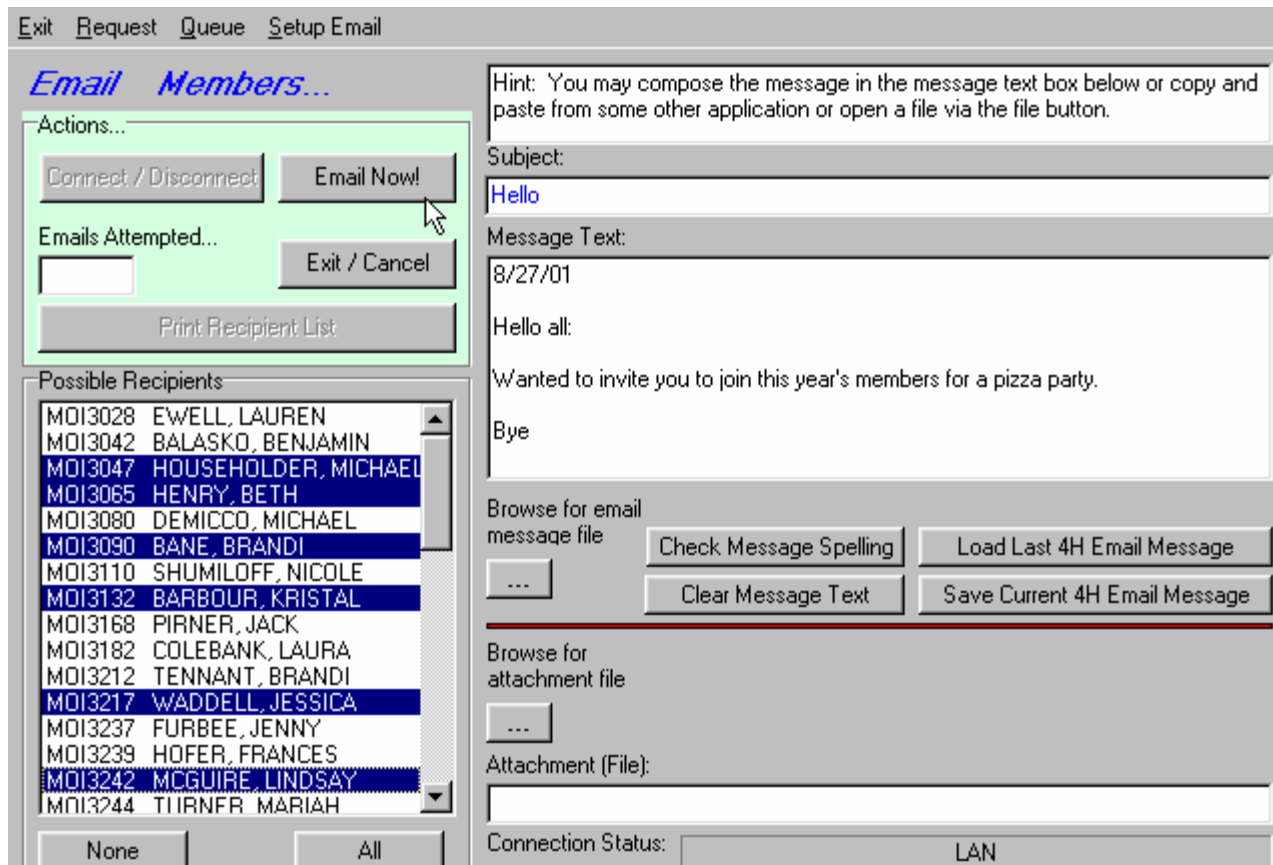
Exit Request Queue Setup Email

Email Members...

Actions...

Connect / Disconnect

Email Now!

Emails Attempted...

Exit / Cancel

Print Recipient List

Possible Recipients

MOI3028 EWELL, LAUREN
MOI3042 BALASKO, BENJAMIN
MOI3047 HOUSEHOLDER, MICHAEL
MOI3065 HENRY, BETH
MOI3080 DEMICCO, MICHAEL
MOI3090 BANE, BRANDI
MOI3110 SHUMILOFF, NICOLE
MOI3132 BARBOUR, KRISTAL
MOI3168 PIRNER, JACK
MOI3182 COLEBANK, LAURA
MOI3212 TENNANT, BRANDI
MOI3217 WADDELL, JESSICA
MOI3237 FURBEE, JENNY
MOI3239 HOFER, FRANCES
MOI3242 MCGUIRE, LINDSAY
MOI3244 TURNER, MARIAH

None

All

Hint: You may compose the message in the message text box below or copy and paste from some other application or open a file via the file button.

Subject:

Hello

Message Text:

8/27/01

Hello all:

Wanted to invite you to join this year's members for a pizza party.

Bye

Browse for email message file

...

Check Message Spelling

Load Last 4H Email Message

Clear Message Text

Save Current 4H Email Message

Browse for attachment file

...

Attachment (File):

Connection Status:

LAN